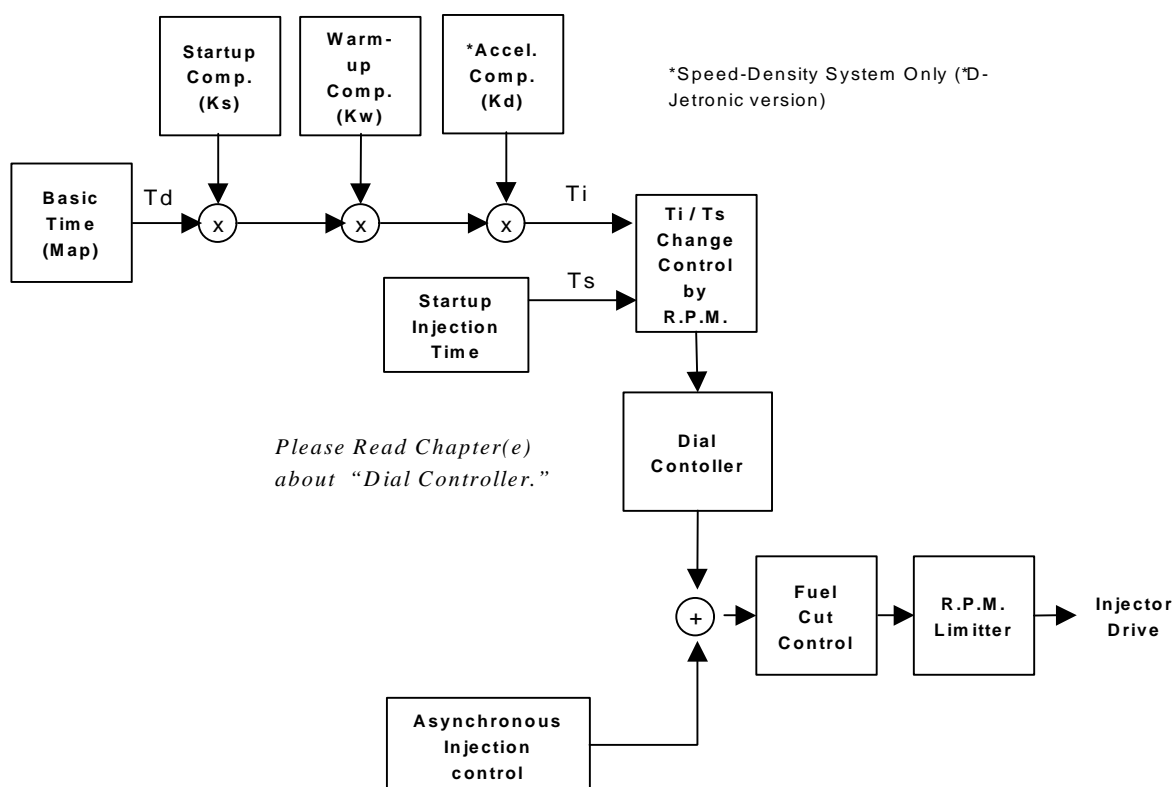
Startup Comp. (Ks)

Warm-up Comp. (Kw)

*Accel. Comp. (Kd)

*Speed-Density System Only (*D-Jetronic version)

Basic Time (Map)

Td

x

x

x

Ti

Ti / Ts Change Control by R.P.M.

Startup Injection Time

Ts

Please Read Chapter(e) about "Dial Controller."

Dial Contoller

+

Fuel Cut Control

R.P.M. Limitter

Injector Drive

Asynchronous Injection control